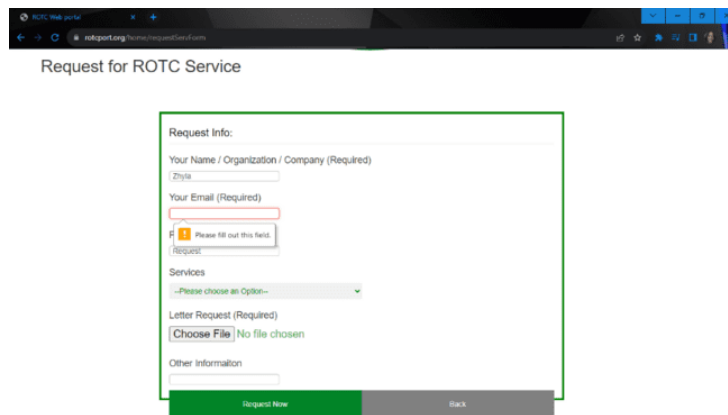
ROTC Web portal
rotcport.org/home/requestServForm

Request for ROTC Service

Request Info:

Your Name / Organization / Company (Required)

Zhyla

Your Email (Required)

F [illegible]

Please fill out this field.

Request

Services

--Please choose an Option--

Letter Request (Required)

Choose File No file chosen

Other Information

Request Now

Back